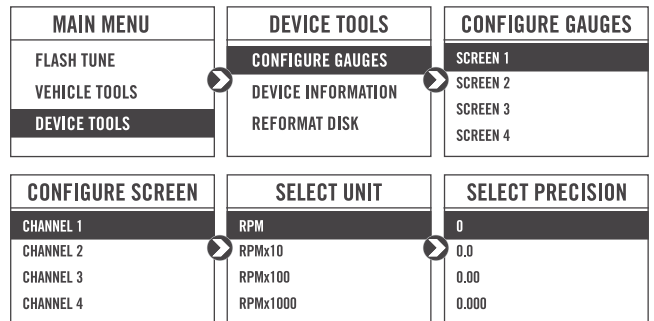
MAIN MENU
FLASH TUNE
VEHICLE TOOLS
DEVICE TOOLS

DEVICE TOOLS
CONFIGURE GAUGES
DEVICE INFORMATION
REFORMAT DISK

CONFIGURE GAUGES
SCREEN 1
SCREEN 2
SCREEN 3
SCREEN 4

CONFIGURE SCREEN
CHANNEL 1
CHANNEL 2
CHANNEL 3
CHANNEL 4

SELECT UNIT
RPM
RPMx10
RPMx100
RPMx1000

SELECT PRECISION
0
0.0
0.00
0.000